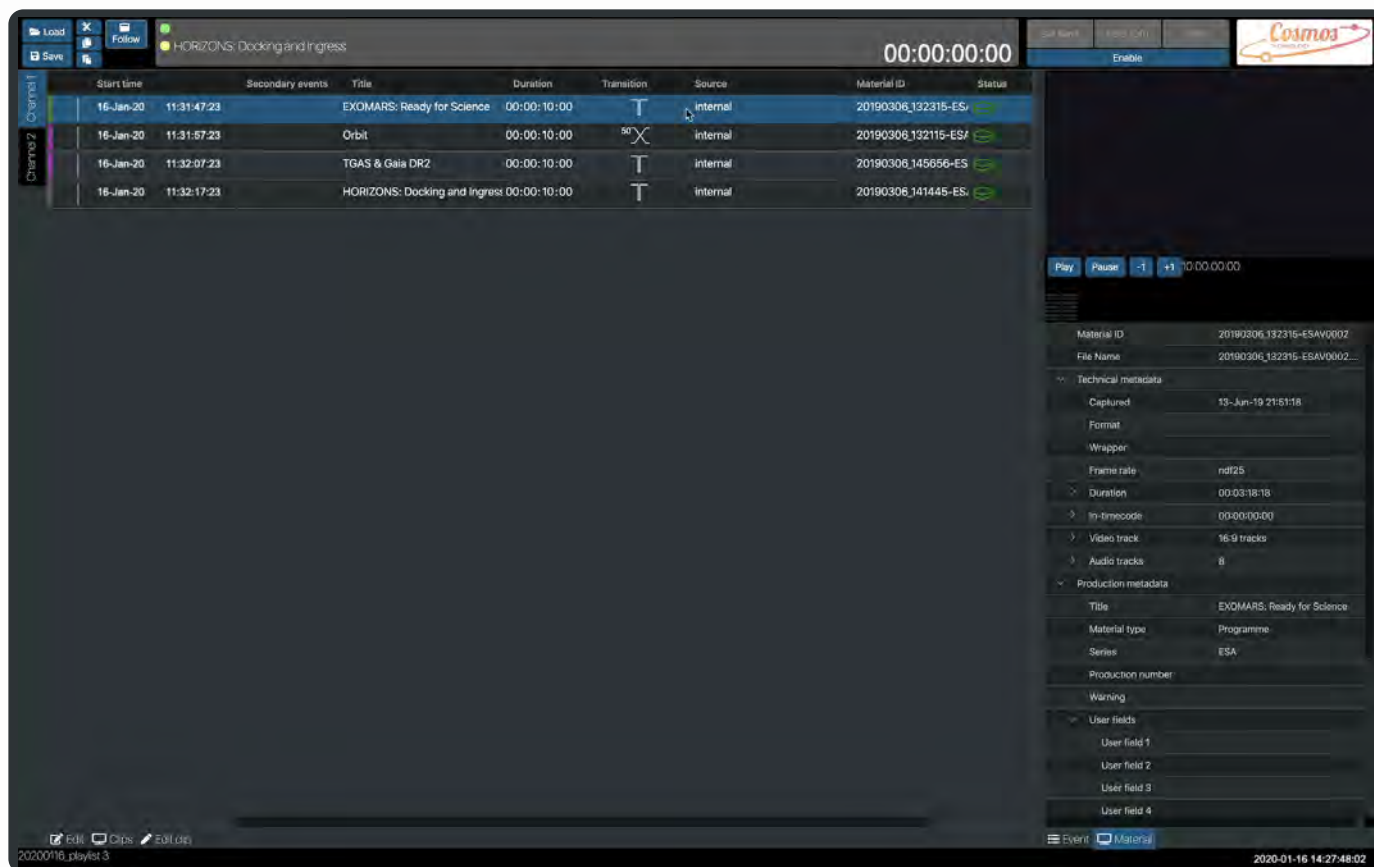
Load
Save
Follow
HORIZONS: Docking and Ingress
00:00:00:00
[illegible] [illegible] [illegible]
Enable
Cosmos

Channel 1
Channel 2

| Start time | | Secondary events | Title | Duration | Transition | Source | Material ID | Status |
|---|---|---|---|---|---|---|---|---|
| 16-Jan-20 | 11:31:47:23 | | EXOMARS: Ready for Science | 00:00:10:00 | T | internal | 20190306_132315-ESA | |
| 16-Jan-20 | 11:31:57:23 | | Orbit | 00:00:10:00 | 50 X | internal | 20190306_132115-ESA | |
| 16-Jan-20 | 11:32:07:23 | | TGAS & Gaia DR2 | 00:00:10:00 | T | internal | 20190306_145656-ES | |
| 16-Jan-20 | 11:32:17:23 | | HORIZONS: Docking and Ingress | 00:00:10:00 | T | internal | 20190306_141445-ESA | |

Play Pause -1 +1 00:00:00:00

| | |
|---|---|
| Material ID | 20190306_132315-ESAV0002 |
| File Name | 20190306_132315-ESAV0002... |
| Technical metadata | |
| Captured | 13-Jun-19 21:51:18 |
| Format | |
| Wrapper | |
| Frame rate | ndf25 |
| Duration | 00:03:18:18 |
| In-timecode | 00:00:00:00 |
| Video track | 16:9 tracks |
| Audio tracks | 8 |
| Production metadata | |
| Title | EXOMARS: Ready for Science |
| Material type | Programme |
| Series | ESA |
| Production number | |
| Warning | |
| User fields | |
| User field 1 | |
| User field 2 | |
| User field 3 | |
| User field 4 | |

Edit Clips Edit clip
Event Material
20200116_playlist 3
2020-01-16 14:27:48:02